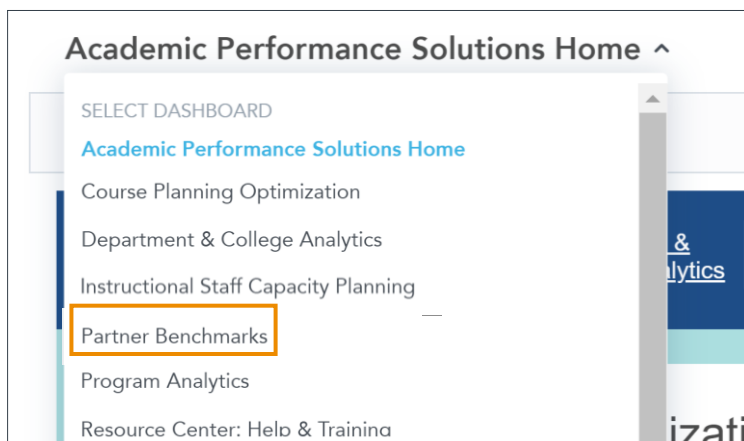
Academic Performance Solutions Home ^

SELECT DASHBOARD

Academic Performance Solutions Home

Course Planning Optimization

Department & College Analytics

Instructional Staff Capacity Planning

Partner Benchmarks

Program Analytics

Resource Center: Help & Training

&
alytics

izati